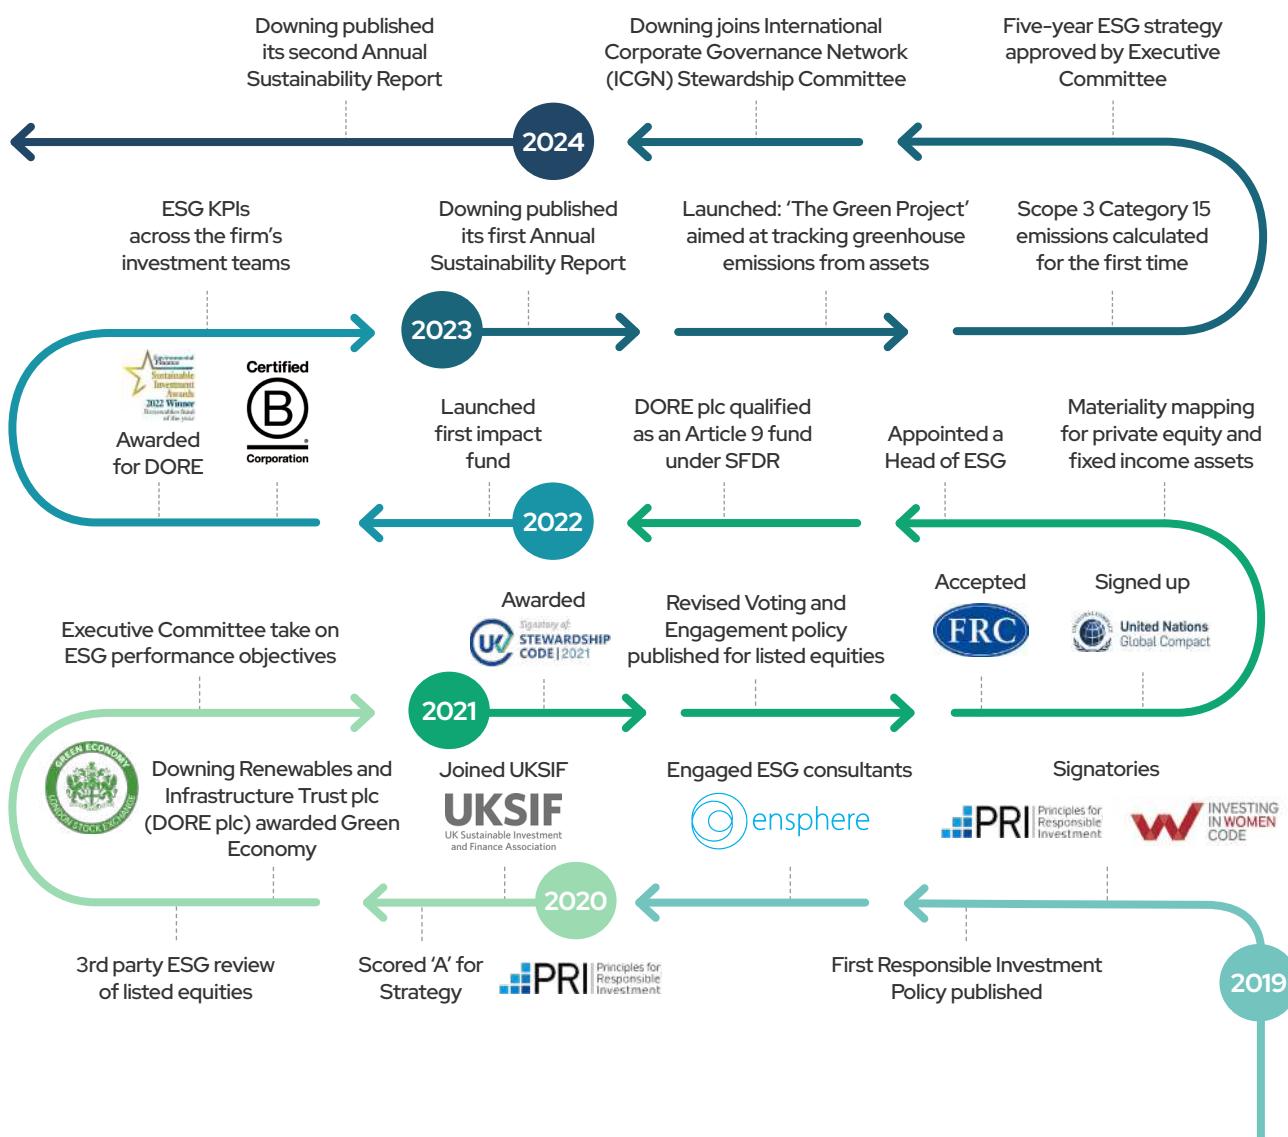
Downing published its second Annual Sustainability Report

Downing joins International Corporate Governance Network (ICGN) Stewardship Committee

Five-year ESG strategy approved by Executive Committee

2024

ESG KPIs across the firm's investment teams

Downing published its first Annual Sustainability Report

Launched: 'The Green Project' aimed at tracking greenhouse emissions from assets

Scope 3 Category 15 emissions calculated for the first time

2023

Environmental Finance Sustainable Investment Awards 2022 Winner

Awarded for DORE

Certified B Corporation

Launched first impact fund

DORE plc qualified as an Article 9 fund under SFDR

Appointed a Head of ESG

Materiality mapping for private equity and fixed income assets

2022

Executive Committee take on ESG performance objectives

Awarded

UK Signatory of STEWARDSHIP CODE | 2021

Revised Voting and Engagement policy published for listed equities

Accepted

FRC

Signed up

United Nations Global Compact

2021

GREEN ECONOMY LONDON STOCK EXCHANGE

Downing Renewables and Infrastructure Trust plc (DORE plc) awarded Green Economy

Joined UKSIF

UKSIF UK Sustainable Investment and Finance Association

Engaged ESG consultants

ensphere

Signatories

PRI Principles for Responsible Investment

INVESTING IN WOMEN CODE

2020

3rd party ESG review of listed equities

Scored 'A' for Strategy

PRI Principles for Responsible Investment

First Responsible Investment Policy published

2019